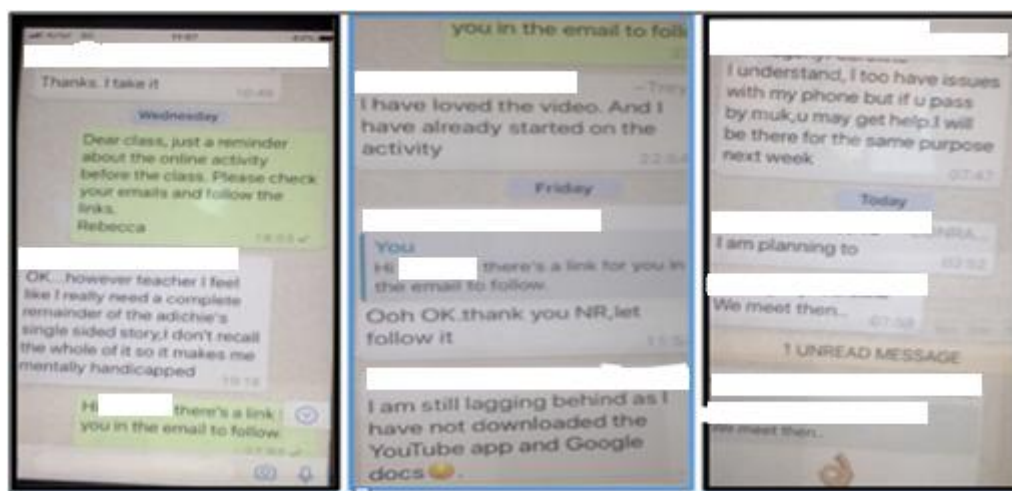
Thanks. I take it
10:49

Wednesday

Dear class, just a reminder about the online activity before the class. Please check your emails and follow the links.
Rebecca
18:03

OK...however teacher I feel like I really need a complete remainder of the adichie's single sided story,I don't recall the whole of it so it makes me mentally handicapped
19:18

Hi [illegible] there's a link for you in the email to follow.

you in the email to foll

I have loved the video. And I have already started on the activity
22:54

Friday

You
Hi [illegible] there's a link for you in the email to follow.

Ooh OK.thank you NR,let follow it

I am still lagging behind as I have not downloaded the YouTube app and Google docs

I understand, I too have issues with my phone but if u pass by muk,u may get help.I will be there for the same purpose next week
07:47

Today

I am planning to
03:52

We meet then...
07:58

1 UNREAD MESSAGE

We meet then...